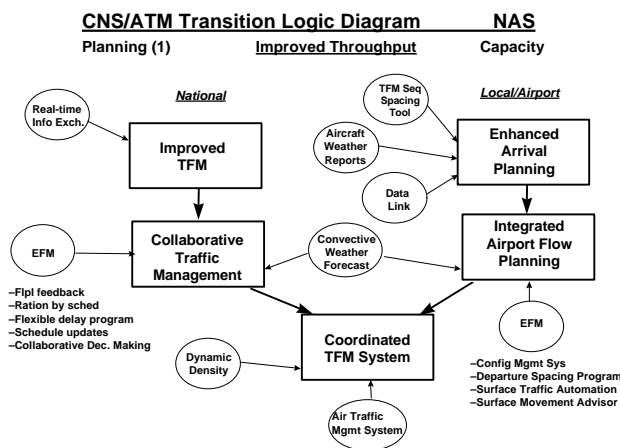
CNS/ATM Transition Logic Diagram NAS

Planning (1) Improved Throughput Capacity

National

Local/Airport

Real-time Info Exch.

Improved TFM

TFM Seq Spacing Tool

Aircraft Weather Reports

Enhanced Arrival Planning

Data Link

EFM

Collaborative Traffic Management

Convective Weather Forecast

Integrated Airport Flow Planning

–Flpl feedback
–Ration by sched
–Flexible delay program
–Schedule updates
–Collaborative Dec. Making

EFM

Coordinated TFM System

Dynamic Density

–Config Mgmt Sys
–Departure Spacing Program
–Surface Traffic Automation
–Surface Movement Advisor

Air Traffic Mgmt System